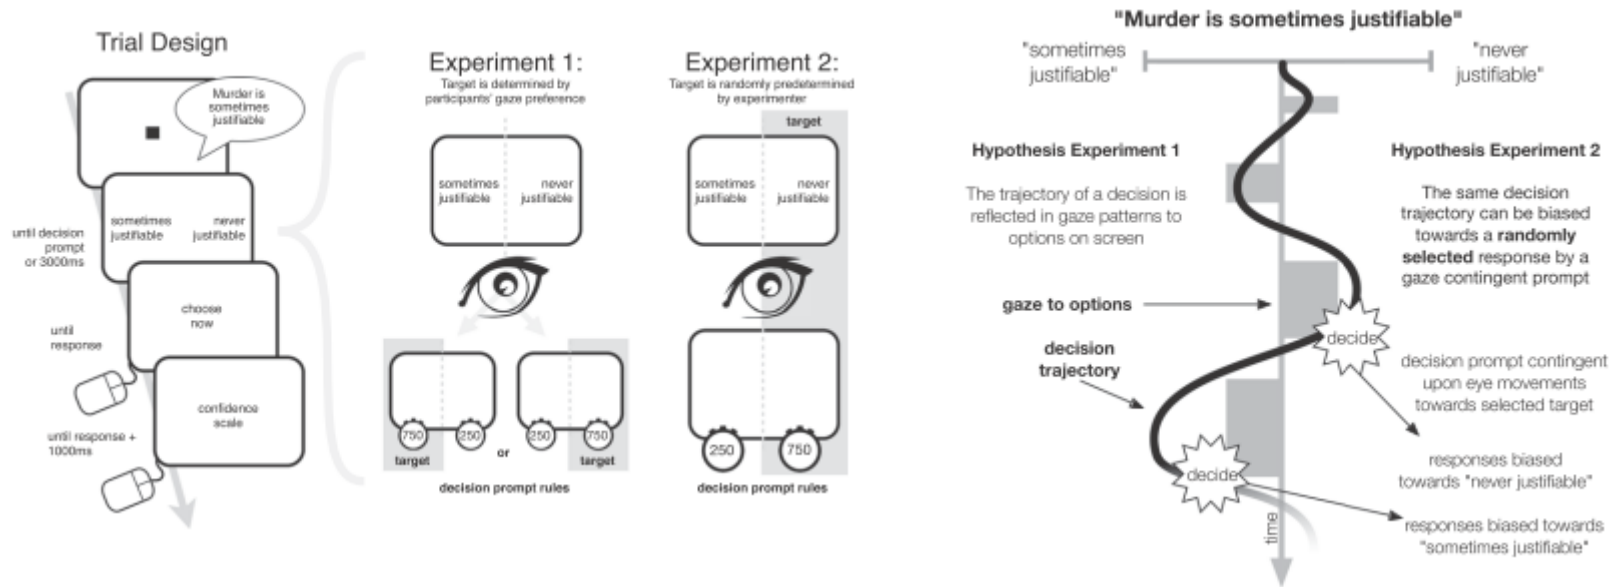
Trial Design

Murder is sometimes justifiable

until decision prompt or 3000ms

sometimes justifiable never justifiable

until response

choose now

until response + 1000ms

confidence scale

Experiment 1:
Target is determined by participants' gaze preference

sometimes justifiable never justifiable

750 250 or 250 750
target target

decision prompt rules

Experiment 2:
Target is randomly predetermined by experimenter

target

sometimes justifiable never justifiable

250 750

decision prompt rules

"Murder is sometimes justifiable"

"sometimes justifiable" "never justifiable"

Hypothesis Experiment 1

The trajectory of a decision is reflected in gaze patterns to options on screen

gaze to options

decision trajectory

Hypothesis Experiment 2

The same decision trajectory can be biased towards a **randomly selected** response by a gaze contingent prompt

decide

decision prompt contingent upon eye movements towards selected target

responses biased towards "never justifiable"

decide

responses biased towards "sometimes justifiable"

time